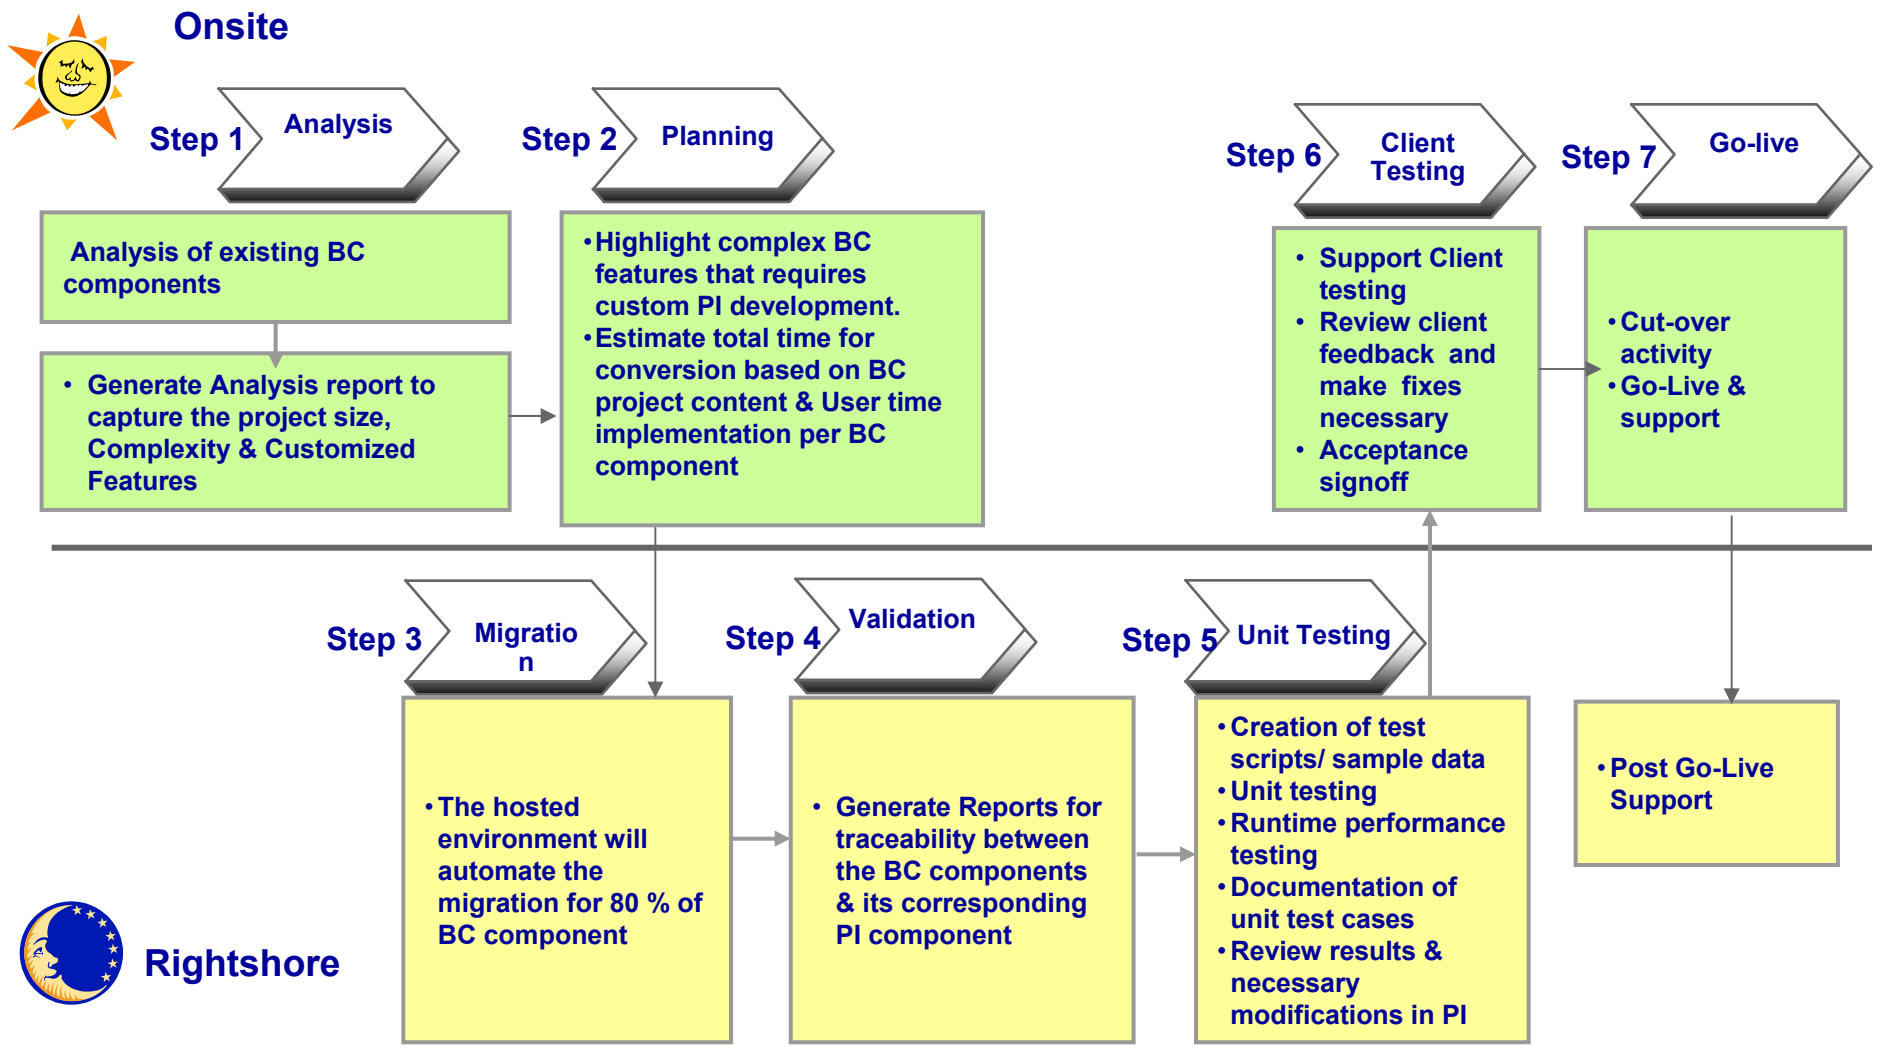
Onsite

Step 1 Analysis

Analysis of existing BC components

• Generate Analysis report to capture the project size, Complexity & Customized Features

Step 2 Planning

• Highlight complex BC features that requires custom PI development.
• Estimate total time for conversion based on BC project content & User time implementation per BC component

Step 6 Client Testing

• Support Client testing
• Review client feedback and make fixes necessary
• Acceptance signoff

Step 7 Go-live

• Cut-over activity
• Go-Live & support

Step 3 Migration

• The hosted environment will automate the migration for 80 % of BC component

Step 4 Validation

• Generate Reports for traceability between the BC components & its corresponding PI component

Step 5 Unit Testing

• Creation of test scripts/ sample data
• Unit testing
• Runtime performance testing
• Documentation of unit test cases
• Review results & necessary modifications in PI

• Post Go-Live Support

Rightshore